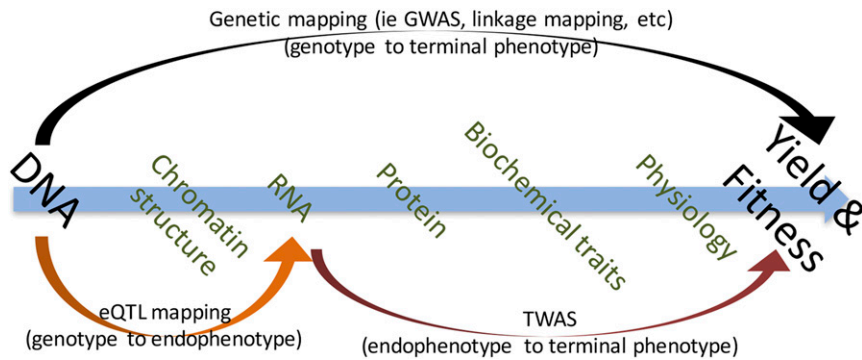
Genetic mapping (ie GWAS, linkage mapping, etc)
(genotype to terminal phenotype)

DNA

Chromatin structure

RNA

Protein

Biochemical traits

Physiology

Yield & Fitness

eQTL mapping
(genotype to endophenotype)

TWAS
(endophenotype to terminal phenotype)